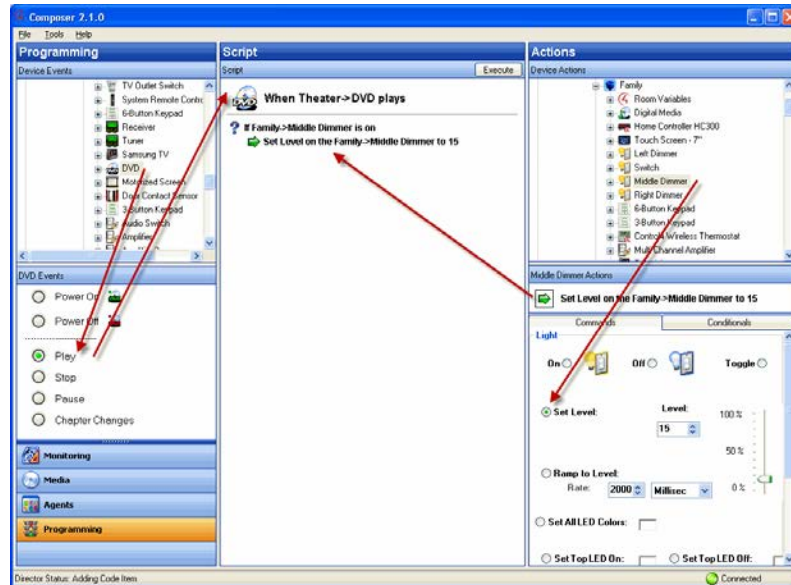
Composer 2.1.0

File Tools Help

Programming

Device Events

TV Outlet Switch
System Remote Contro
6-Button Keypad
Receiver
Tuner
Samsung TV
DVD
Motorized Screen
Door Contact Sensor
3-Button Keypad
Audio Switch
Amplifier

DVD Events

Power On
Power Off
Play
Stop
Pause
Chapter Changes

Monitoring
Media
Agents
Programming

Script

Script

Execute

When Theater->DVD plays

If Family->Middle Dimmer is on
Set Level on the Family->Middle Dimmer to 15

Actions

Device Actions

Family
Room Variables
Digital Media
Home Controller HC300
Touch Screen - 7"
Left Dimmer
Switch
Middle Dimmer
Right Dimmer
6-Button Keypad
3-Button Keypad
Control4 Wireless Thermostat
Multi Channel Amplifier

Middle Dimmer Actions

Set Level on the Family->Middle Dimmer to 15

Commands | Conditionals

Light

On | Off | Toggle

Set Level: | Level: | 15 | 100 % | 50 % | 0 %

Ramp to Level:
Rate: 2000 Millisec

Set All LED Colors:

Set Top LED On: | Set Top LED Off:

Director Status: Adding Code Item

Connected